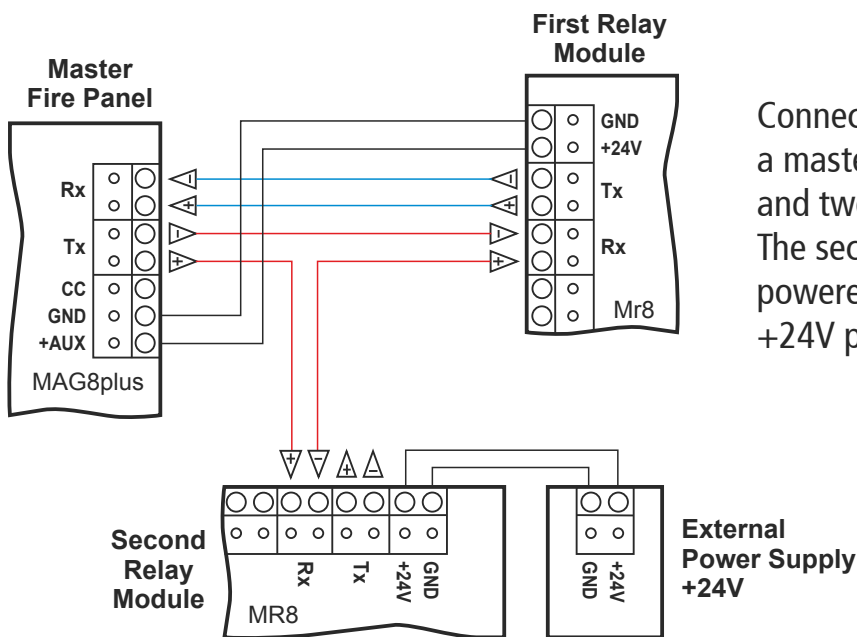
First Relay Module

Master Fire Panel

GND
+24V
Tx
Rx
Mr8

Rx
Tx
CC
GND
+AUX
MAG8plus

Connec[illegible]
a maste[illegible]
and two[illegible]
The sec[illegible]
powere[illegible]
+24V p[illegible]

Second Relay Module

Rx
Tx
+24V
GND
MR8

GND
+24V

External Power Supply +24V